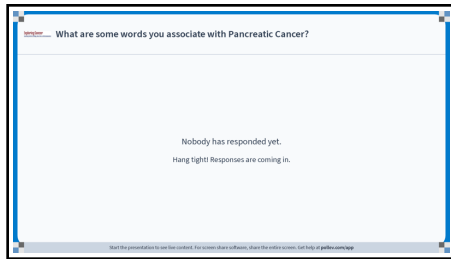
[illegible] What are some words you associate with Pancreatic Cancer?

Nobody has responded yet.

Hang tight! Responses are coming in.

Start the presentation to see live content. For screen share software, share the entire screen. Get help at pollev.com/app